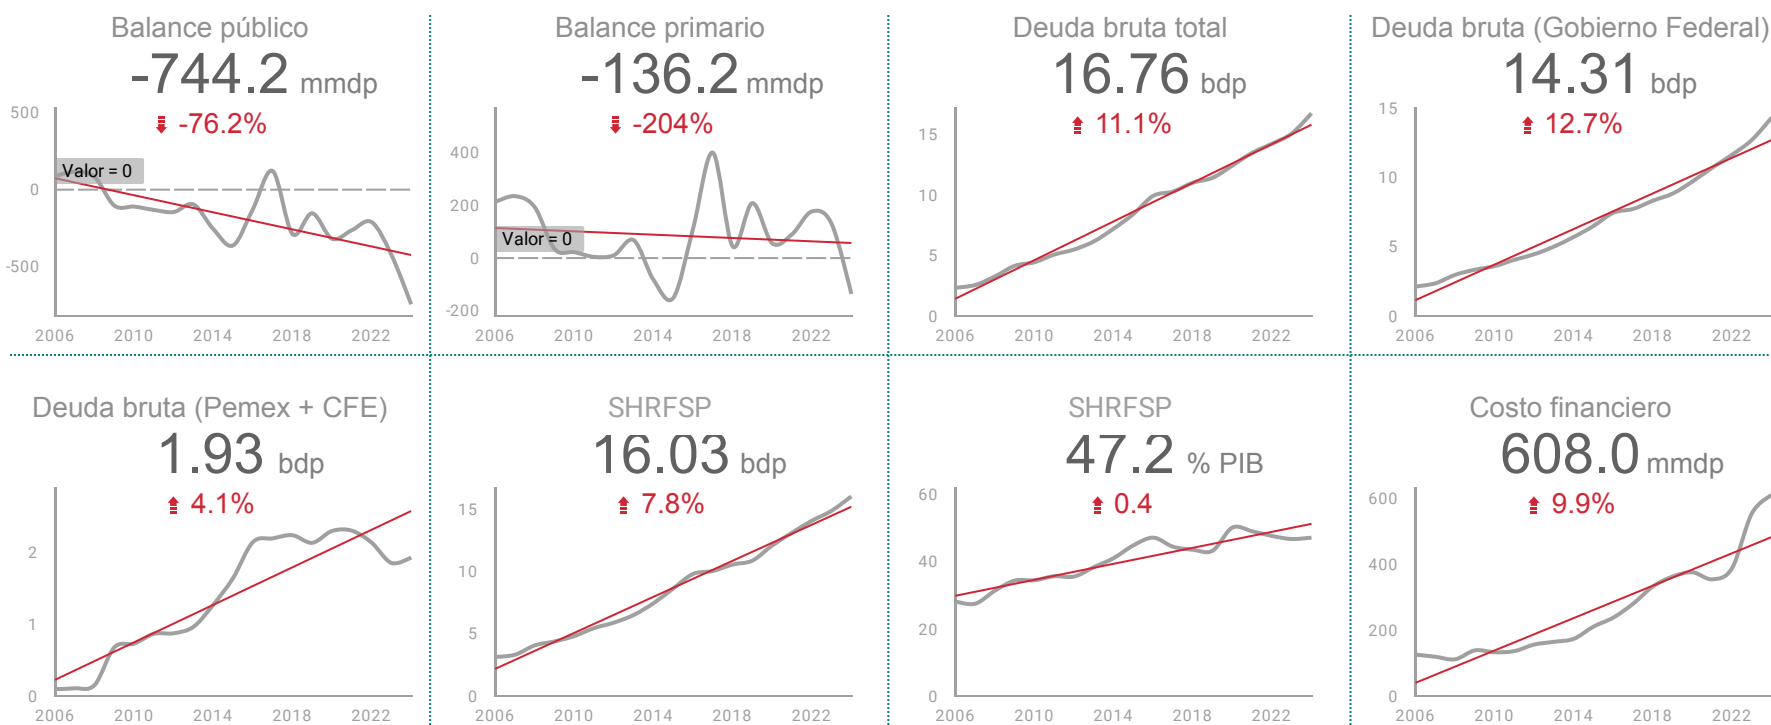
Balance público
-744.2 mmdp
-76.2%
500
0
-500
Valor = 0
2006 2010 2014 2018 2022

Balance primario
-136.2 mmdp
-204%
400
200
0
-200
Valor = 0
2006 2010 2014 2018 2022

Deuda bruta total
16.76 bdp
11.1%
15
10
5
0
2006 2010 2014 2018 2022

Deuda bruta (Gobierno Federal)
14.31 bdp
12.7%
15
10
5
0
2006 2010 2014 2018 2022

Deuda bruta (Pemex + CFE)
1.93 bdp
4.1%
2
1
0
2006 2010 2014 2018 2022

SHRFSP
16.03 bdp
7.8%
15
10
5
0
2006 2010 2014 2018 2022

SHRFSP
47.2 % PIB
0.4
60
40
20
0
2006 2010 2014 2018 2022

Costo financiero
608.0 mmdp
9.9%
600
400
200
0
2006 2010 2014 2018 2022